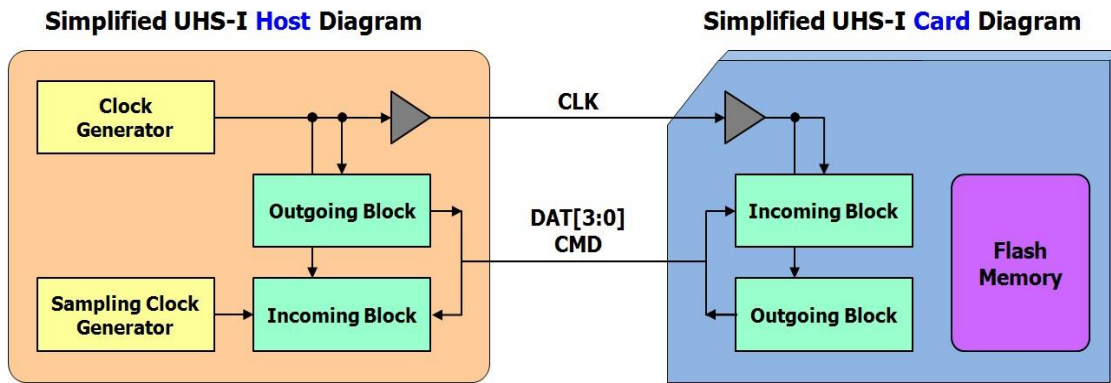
Simplified UHS-I Host Diagram

Clock Generator

Outgoing Block

Sampling Clock Generator

Incoming Block

CLK

DAT[3:0]
CMD

Simplified UHS-I Card Diagram

Incoming Block

Outgoing Block

Flash Memory